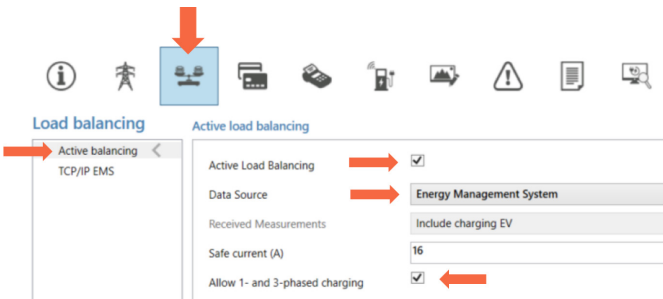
Load balancing

Active balancing

TCP/IP EMS

Active load balancing

Active Load Balancing

Data Source

Energy Management System

Received Measurements

Include charging EV

Safe current (A)

16

Allow 1- and 3-phased charging